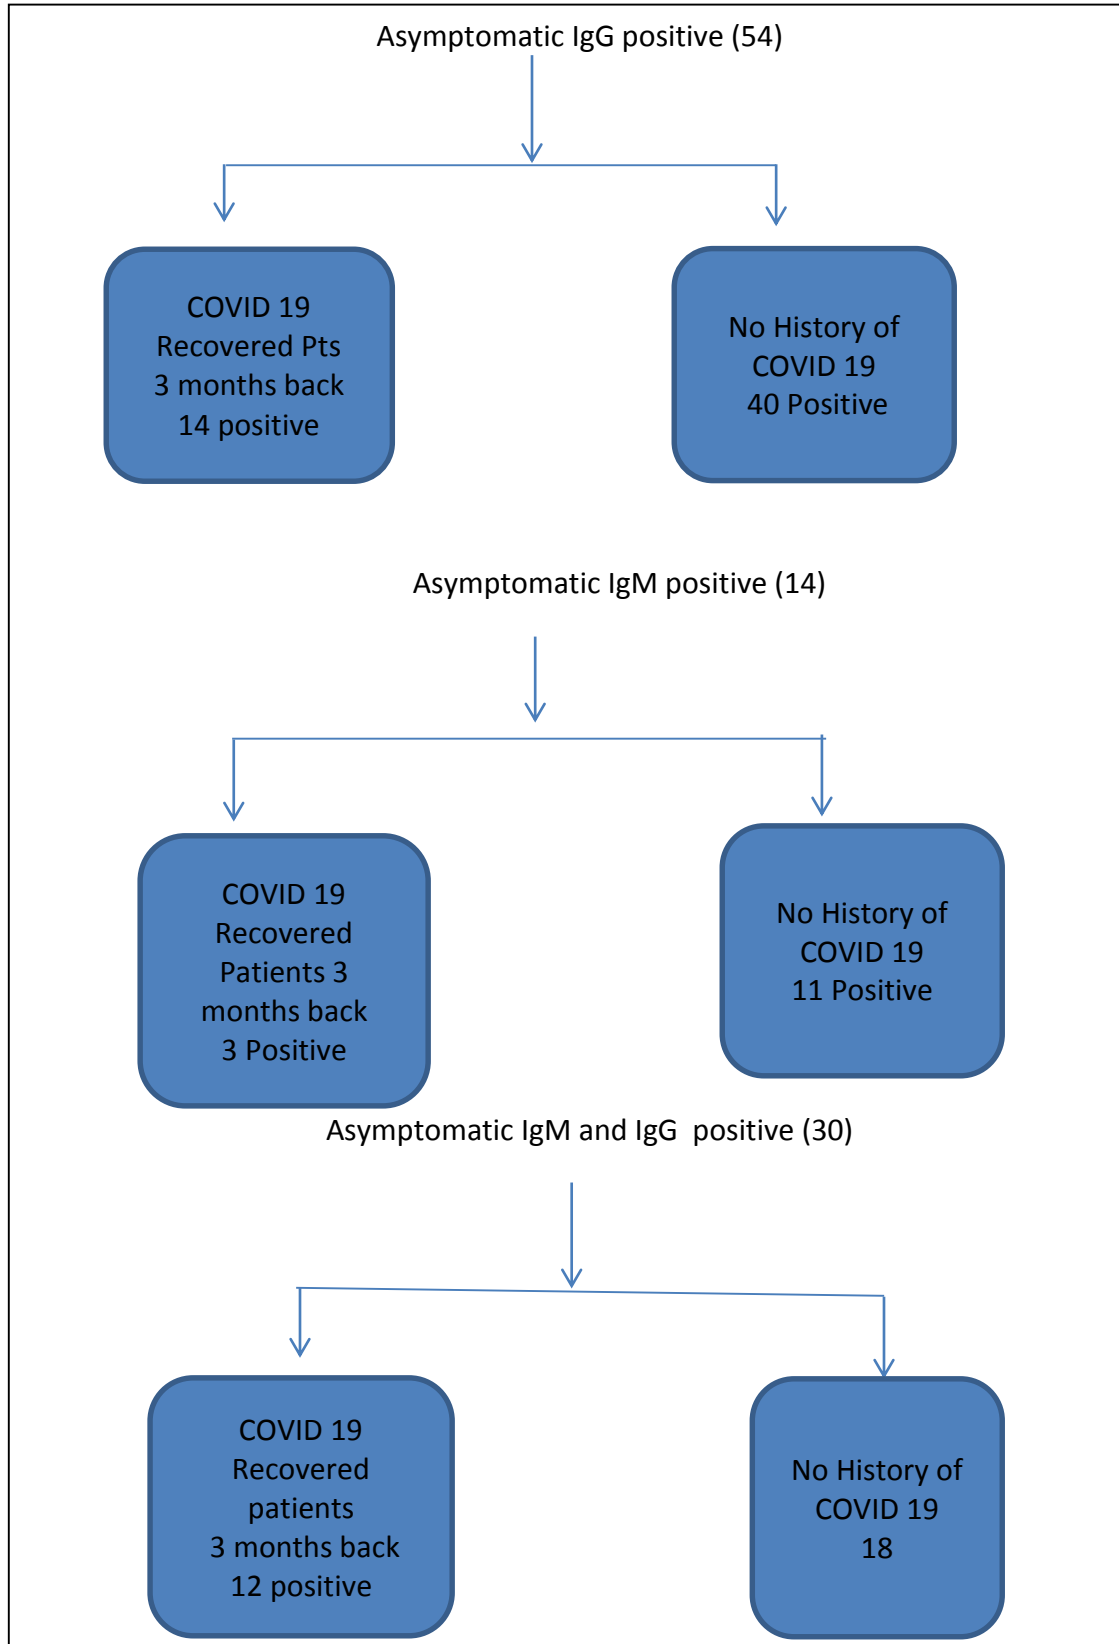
Asymptomatic IgG positive (54)

COVID 19
Recovered Pts
3 months back
14 positive

No History of
COVID 19
40 Positive

Asymptomatic IgM positive (14)

COVID 19
Recovered
Patients 3
months back
3 Positive

No History of
COVID 19
11 Positive

Asymptomatic IgM and IgG positive (30)

COVID 19
Recovered
patients
3 months back
12 positive

No History of
COVID 19
18